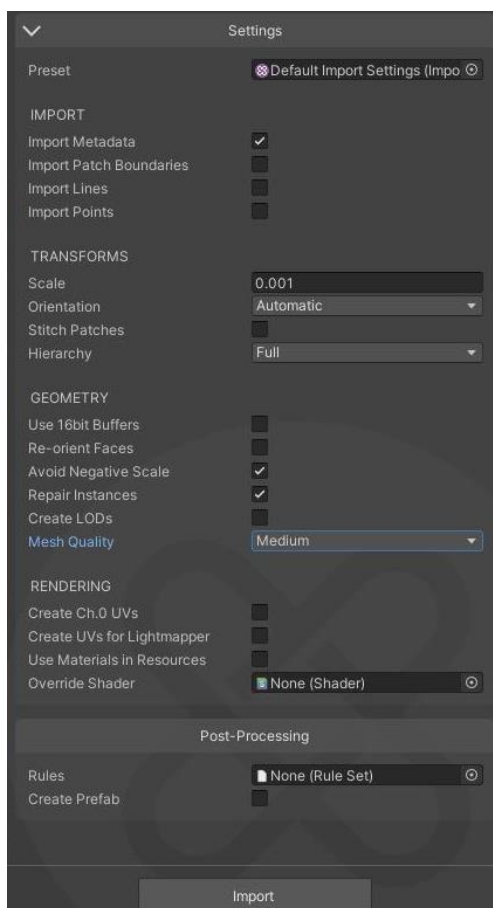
Settings

Preset
Default Import Settings (Impo

IMPORT

Import Metadata
Import Patch Boundaries
Import Lines
Import Points

TRANSFORMS

Scale
0.001
Orientation
Automatic
Stitch Patches
Hierarchy
Full

GEOMETRY

Use 16bit Buffers
Re-orient Faces
Avoid Negative Scale
Repair Instances
Create LODs
Mesh Quality
Medium

RENDERING

Create Ch.0 UVs
Create UVs for Lightmapper
Use Materials in Resources
Override Shader
None (Shader)

Post-Processing

Rules
None (Rule Set)
Create Prefab

Import